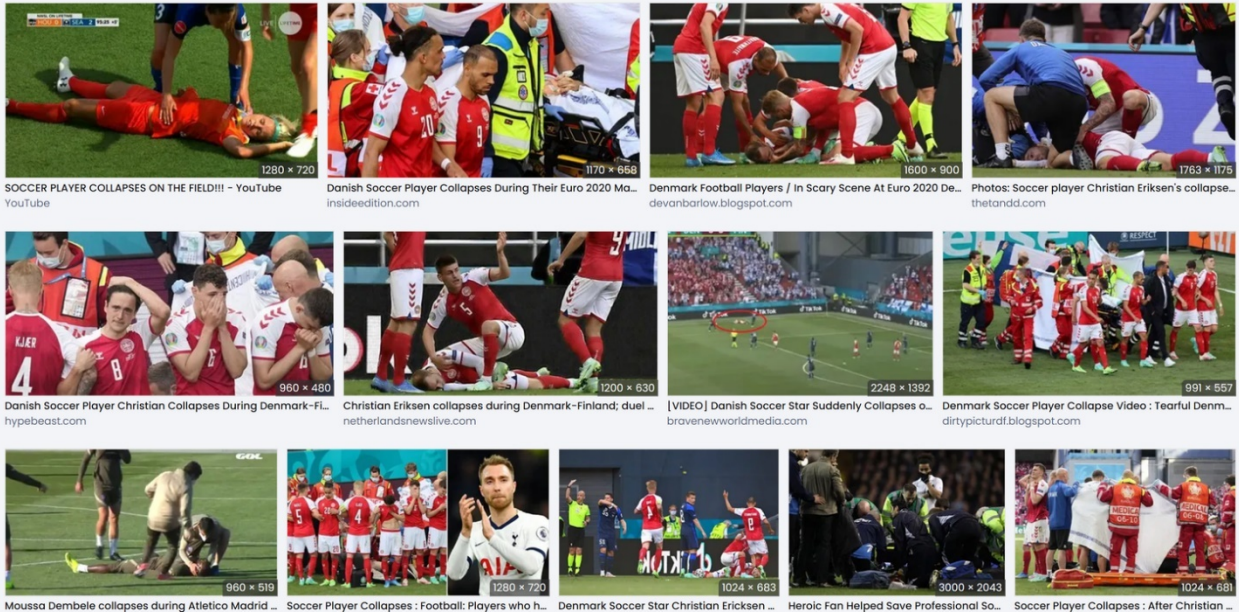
1280 × 720
SOCCER PLAYER COLLAPSES ON THE FIELD!!! - YouTube
YouTube

1170 × 658
Danish Soccer Player Collapses During Their Euro 2020 Ma...
insideedition.com

1600 × 900
Denmark Football Players / In Scary Scene At Euro 2020 De...
devanbarlow.blogspot.com

1763 × 1175
Photos: Soccer player Christian Eriksen's collapse...
thetandd.com

KJÆR 4
8
960 × 480
Danish Soccer Player Christian Collapses During Denmark-Fi...
hypebeast.com

1200 × 630
Christian Eriksen collapses during Denmark-Finland; duel ...
netherlandsnewslive.com

2248 × 1392
[VIDEO] Danish Soccer Star Suddenly Collapses o...
bravenewworldmedia.com

991 × 557
Denmark Soccer Player Collapse Video : Tearful Denm...
dirtypicturdf.blogspot.com

960 × 519
Moussa Dembele collapses during Atletico Madrid ...

1280 × 720
Soccer Player Collapses : Football: Players who h...

1024 × 683
Denmark Soccer Star Christian Ericksen ...

3000 × 2043
Heroic Fan Helped Save Professional So...

1024 × 681
Soccer Player Collapses : After Christian ...